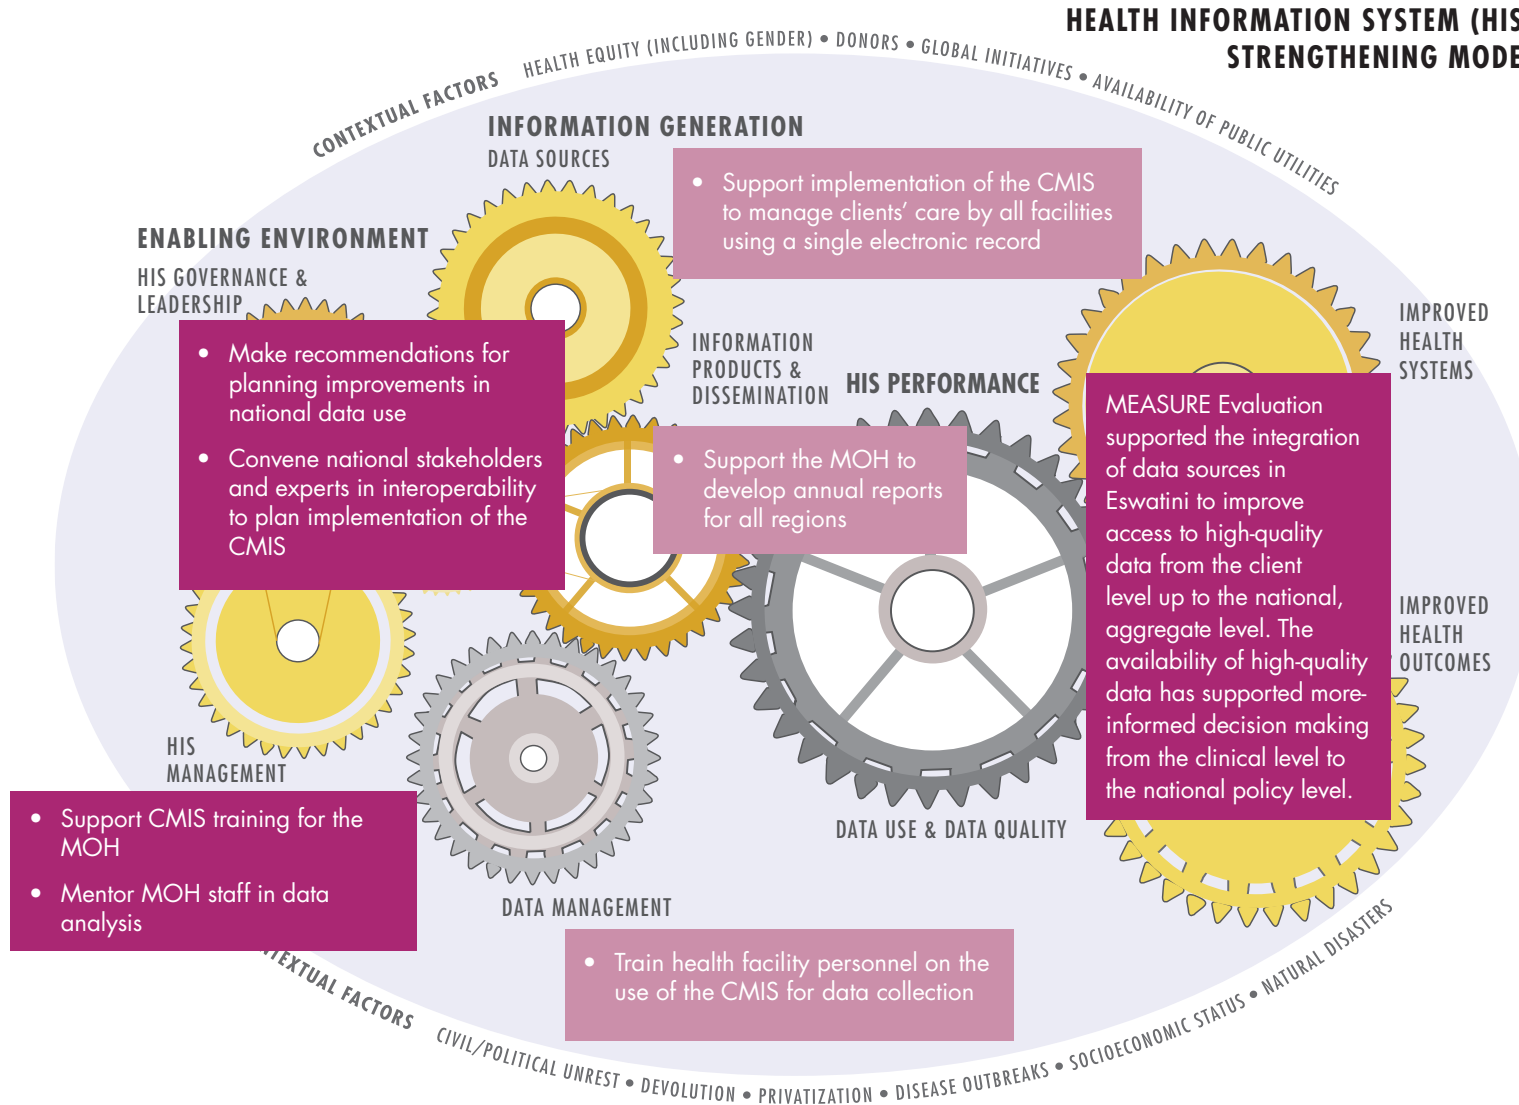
HEALTH INFORMATION SYSTEM (HIS
STRENGTHENING MODE

CONTEXTUAL FACTORS HEALTH EQUITY (INCLUDING GENDER) • DONORS • GLOBAL INITIATIVES • AVAILABILITY OF PUBLIC UTILITIES

INFORMATION GENERATION
DATA SOURCES

• Support implementation of the CMIS to manage clients' care by all facilities using a single electronic record

ENABLING ENVIRONMENT
HIS GOVERNANCE & LEADERSHIP

• Make recommendations for planning improvements in national data use
• Convene national stakeholders and experts in interoperability to plan implementation of the CMIS

INFORMATION PRODUCTS & DISSEMINATION

HIS PERFORMANCE

• Support the MOH to develop annual reports for all regions

IMPROVED HEALTH SYSTEMS

MEASURE Evaluation supported the integration of data sources in Eswatini to improve access to high-quality data from the client level up to the national, aggregate level. The availability of high-quality data has supported more-informed decision making from the clinical level to the national policy level.

IMPROVED HEALTH OUTCOMES

HIS MANAGEMENT

• Support CMIS training for the MOH
• Mentor MOH staff in data analysis

DATA USE & DATA QUALITY

DATA MANAGEMENT

• Train health facility personnel on the use of the CMIS for data collection

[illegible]EXTUAL FACTORS CIVIL/POLITICAL UNREST • DEVOLUTION • PRIVATIZATION • DISEASE OUTBREAKS • SOCIOECONOMIC STATUS • NATURAL DISASTERS